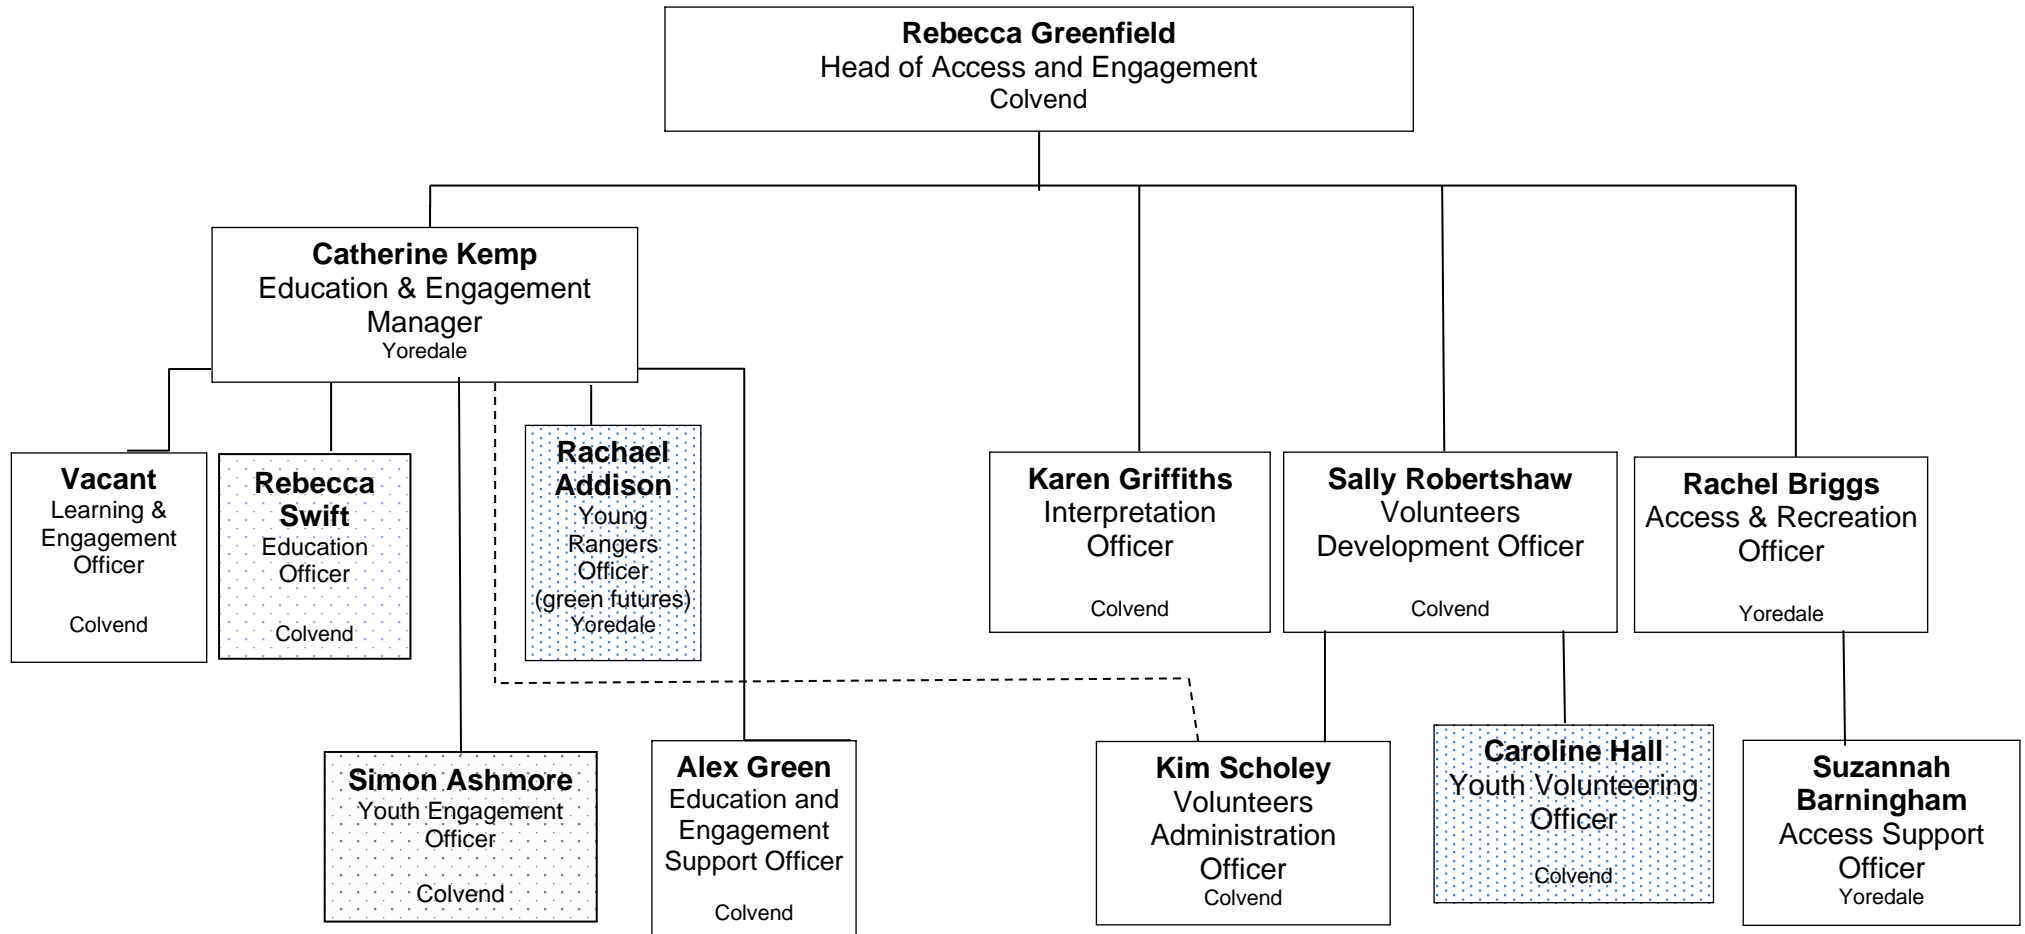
Rebecca Greenfield
Head of Access and Engagement
Colvend

Catherine Kemp
Education & Engagement Manager
Yoredale

Vacant
Learning & Engagement Officer
Colvend

Rebecca Swift
Education Officer
Colvend

Rachael Addison
Young Rangers Officer (green futures)
Yoredale

Simon Ashmore
Youth Engagement Officer
Colvend

Alex Green
Education and Engagement Support Officer
Colvend

Karen Griffiths
Interpretation Officer
Colvend

Sally Robertshaw
Volunteers Development Officer
Colvend

Rachel Briggs
Access & Recreation Officer
Yoredale

Kim Scholey
Volunteers Administration Officer
Colvend

Caroline Hall
Youth Volunteering Officer
Colvend

Suzannah Barningham
Access Support Officer
Yoredale